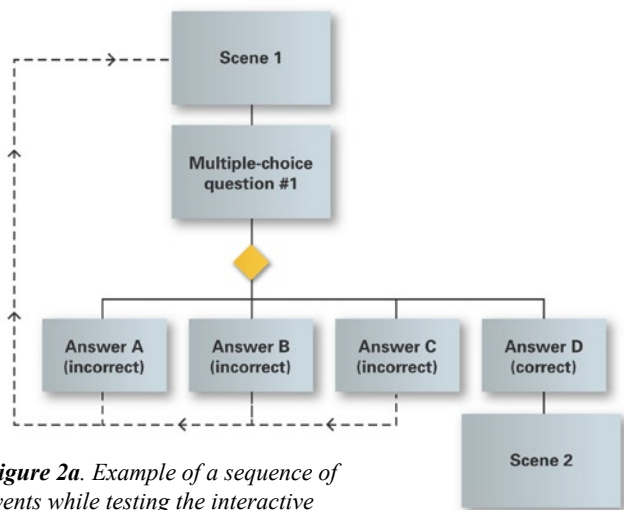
Scene 1

Multiple-choice question #1

Answer A (incorrect)

Answer B (incorrect)

Answer C (incorrect)

Answer D (correct)

Scene 2

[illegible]igure 2a. Example of a sequence of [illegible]vents while testing the interactive